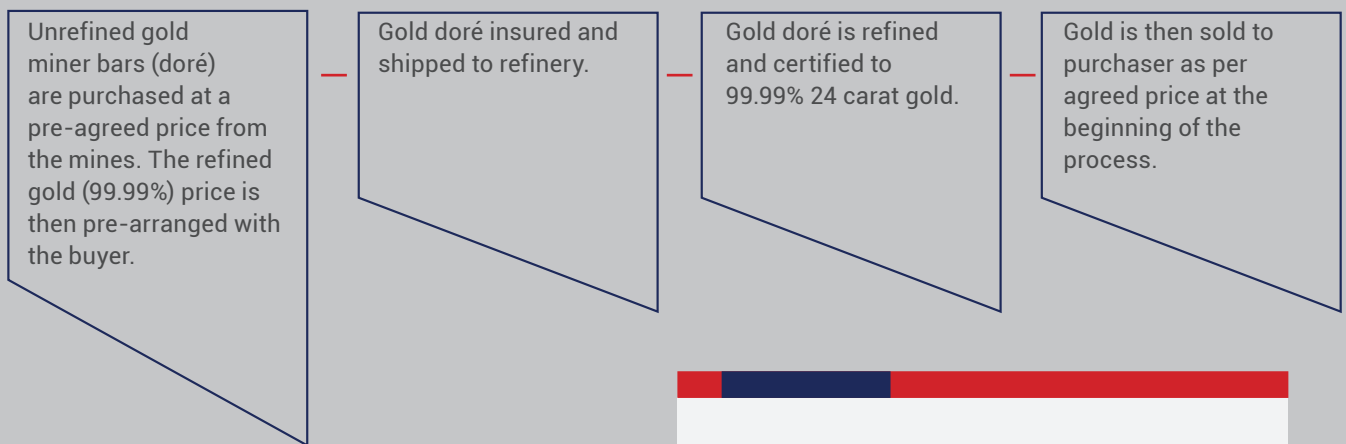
Unrefined gold miner bars (doré) are purchased at a pre-agreed price from the mines. The refined gold (99.99%) price is then pre-arranged with the buyer.

Gold doré insured and shipped to refinery.

Gold doré is refined and certified to 99.99% 24 carat gold.

Gold is then sold to purchaser as per agreed price at the beginning of the process.